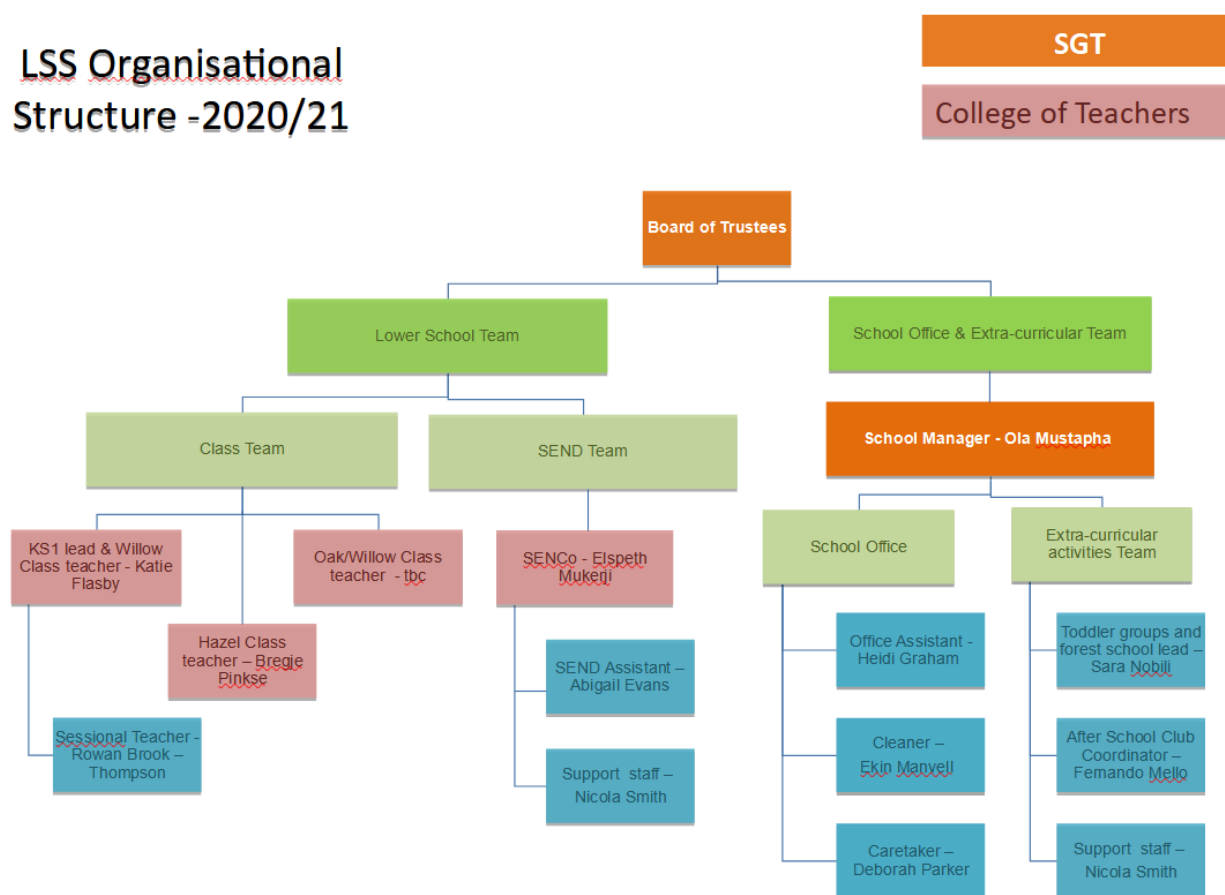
LSS Organisational Structure -2020/21

SGT

College of Teachers

Board of Trustees

Lower School Team

School Office & Extra-curricular Team

Class Team

SEND Team

School Manager - Ola Mustapha

KS1 lead & Willow Class teacher - Katie Flasby

Oak/Willow Class teacher - tbc

SENCo - Elspeth Mukerji

School Office

Extra-curricular activities Team

Hazel Class teacher – Bregje Pinkse

SEND Assistant – Abigail Evans

Office Assistant - Heidi Graham

Toddler groups and forest school lead – Sara Nobili

Sessional Teacher - Rowan Brook – Thompson

Support staff – Nicola Smith

Cleaner – Ekin Manvell

After School Club Coordinator – Fernando Mello

Caretaker – Deborah Parker

Support staff – Nicola Smith